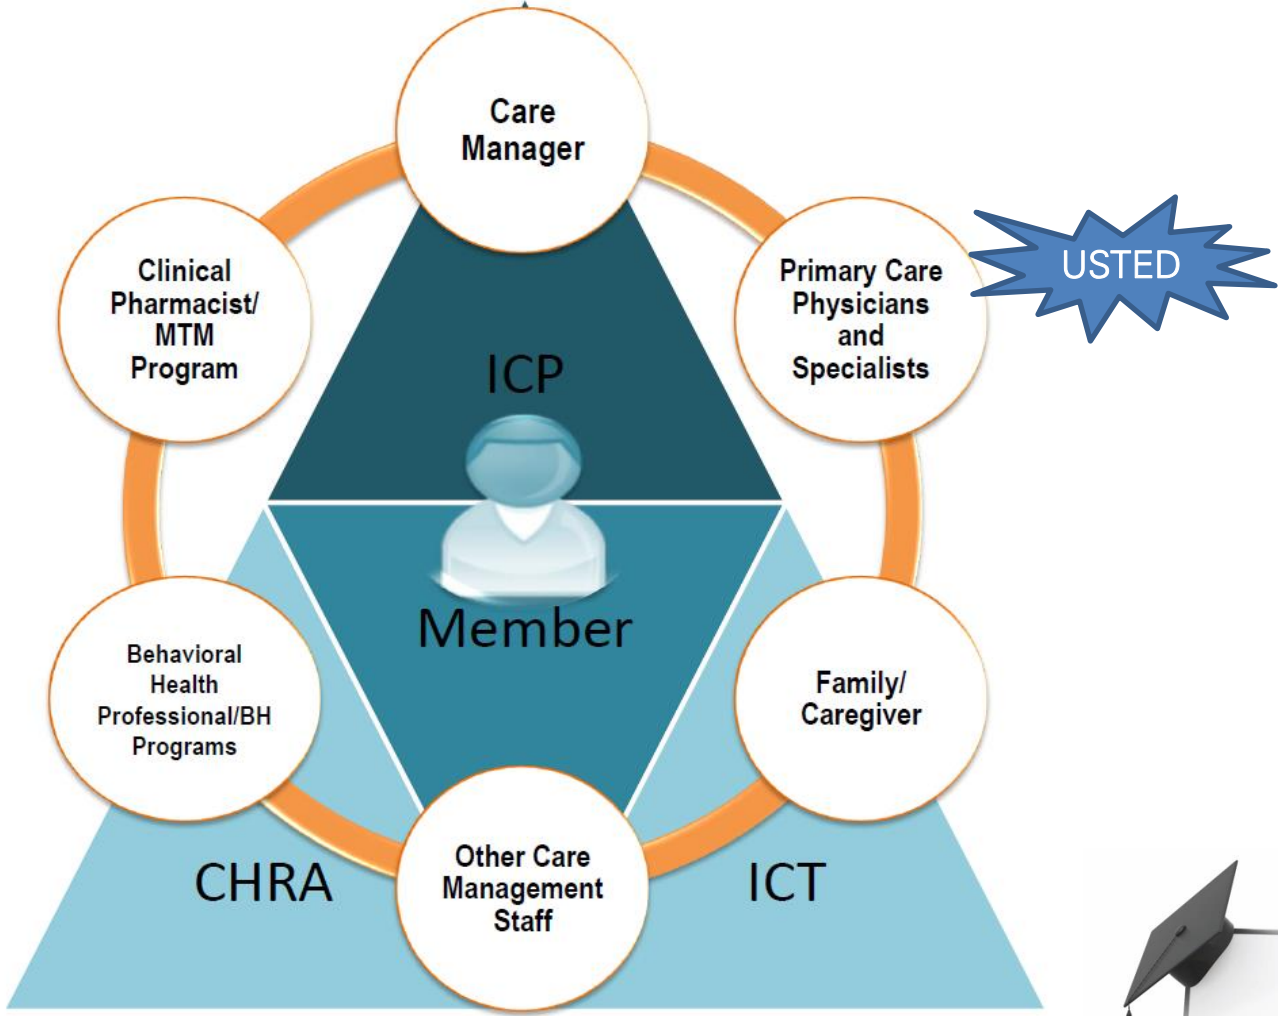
Care Manager

Clinical Pharmacist/ MTM Program

Primary Care Physicians and Specialists

USTED

ICP

Member

Behavioral Health Professional/BH Programs

Family/ Caregiver

CHRA

Other Care Management Staff

ICT